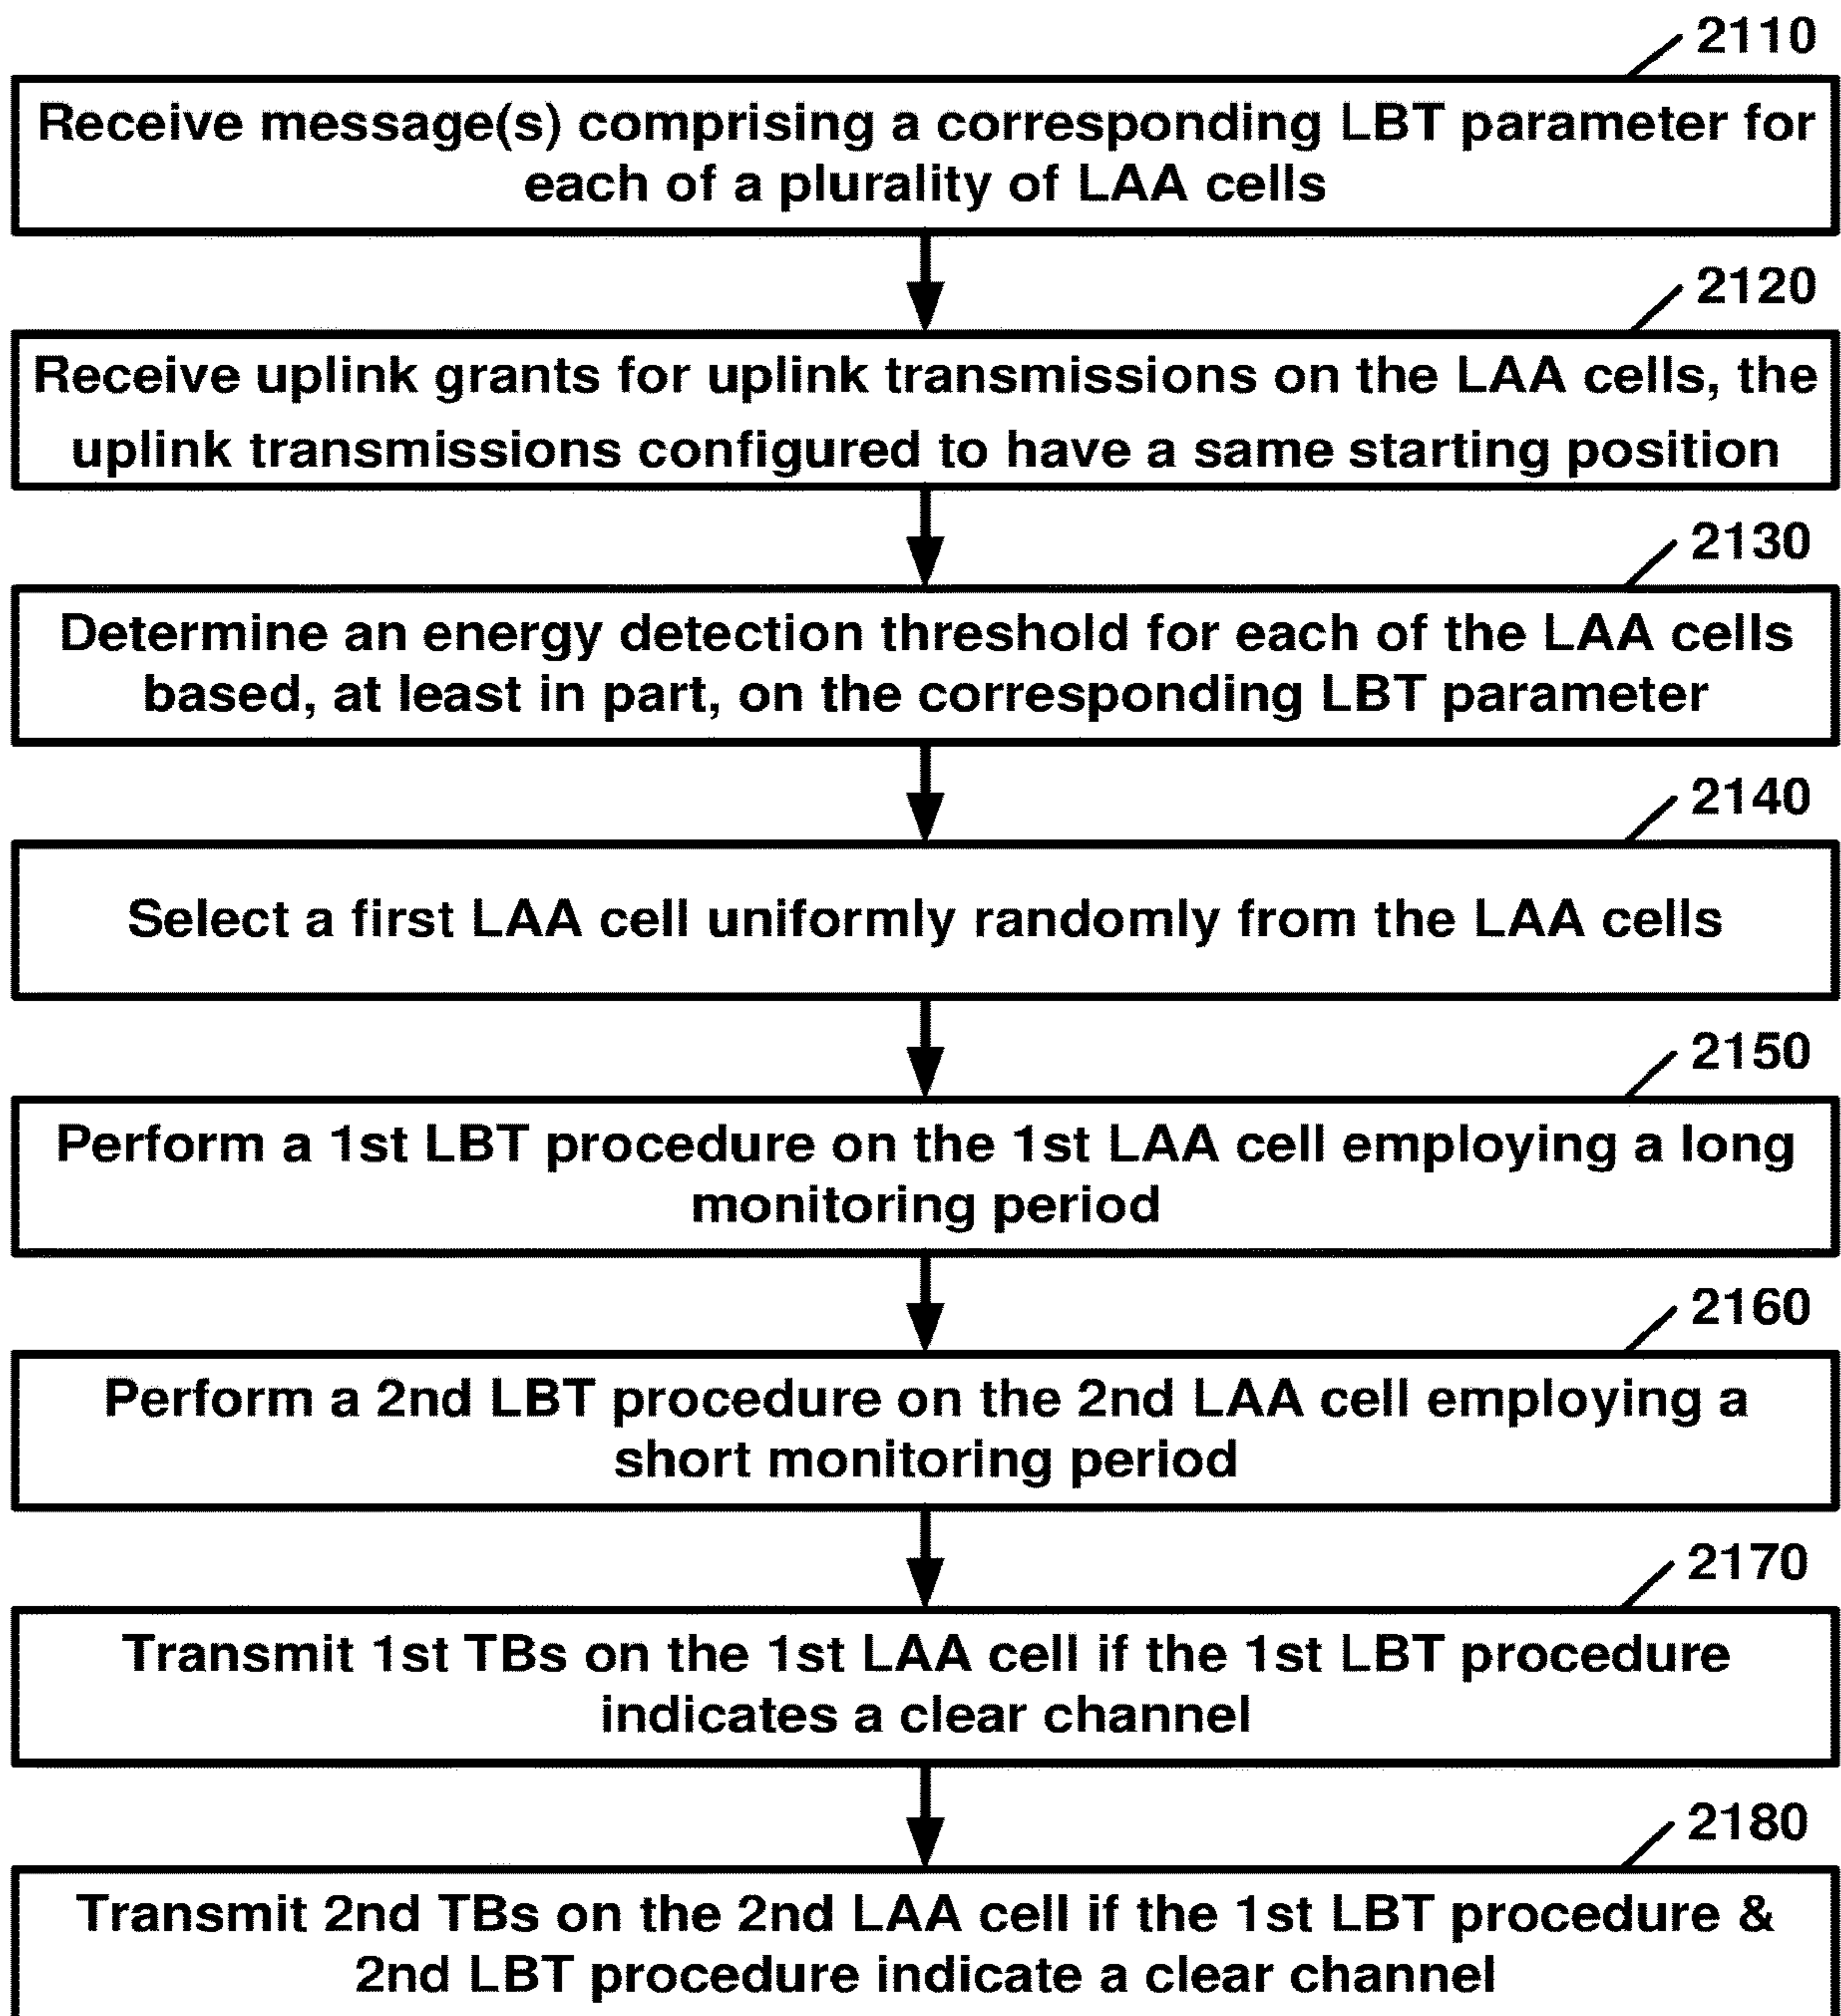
2110

Receive message(s) comprising a corresponding LBT parameter for each of a plurality of LAA cells

2120

Receive uplink grants for uplink transmissions on the LAA cells, the uplink transmissions configured to have a same starting position

2130

Determine an energy detection threshold for each of the LAA cells based, at least in part, on the corresponding LBT parameter

2140

Select a first LAA cell uniformly randomly from the LAA cells

2150

Perform a 1st LBT procedure on the 1st LAA cell employing a long monitoring period

2160

Perform a 2nd LBT procedure on the 2nd LAA cell employing a short monitoring period

2170

Transmit 1st TBs on the 1st LAA cell if the 1st LBT procedure indicates a clear channel

2180

Transmit 2nd TBs on the 2nd LAA cell if the 1st LBT procedure & 2nd LBT procedure indicate a clear channel